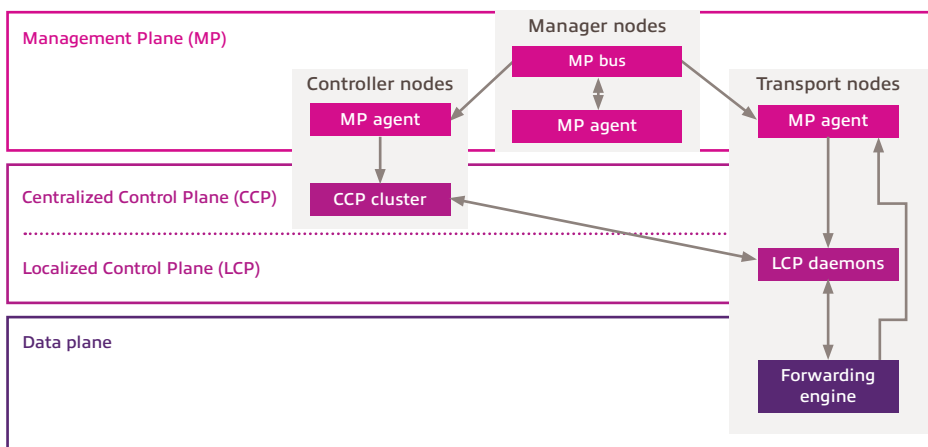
Management Plane (MP)

Manager nodes

MP bus

MP agent

Controller nodes

MP agent

CCP cluster

Transport nodes

MP agent

Centralized Control Plane (CCP)

Localized Control Plane (LCP)

LCP daemons

Data plane

Forwarding engine